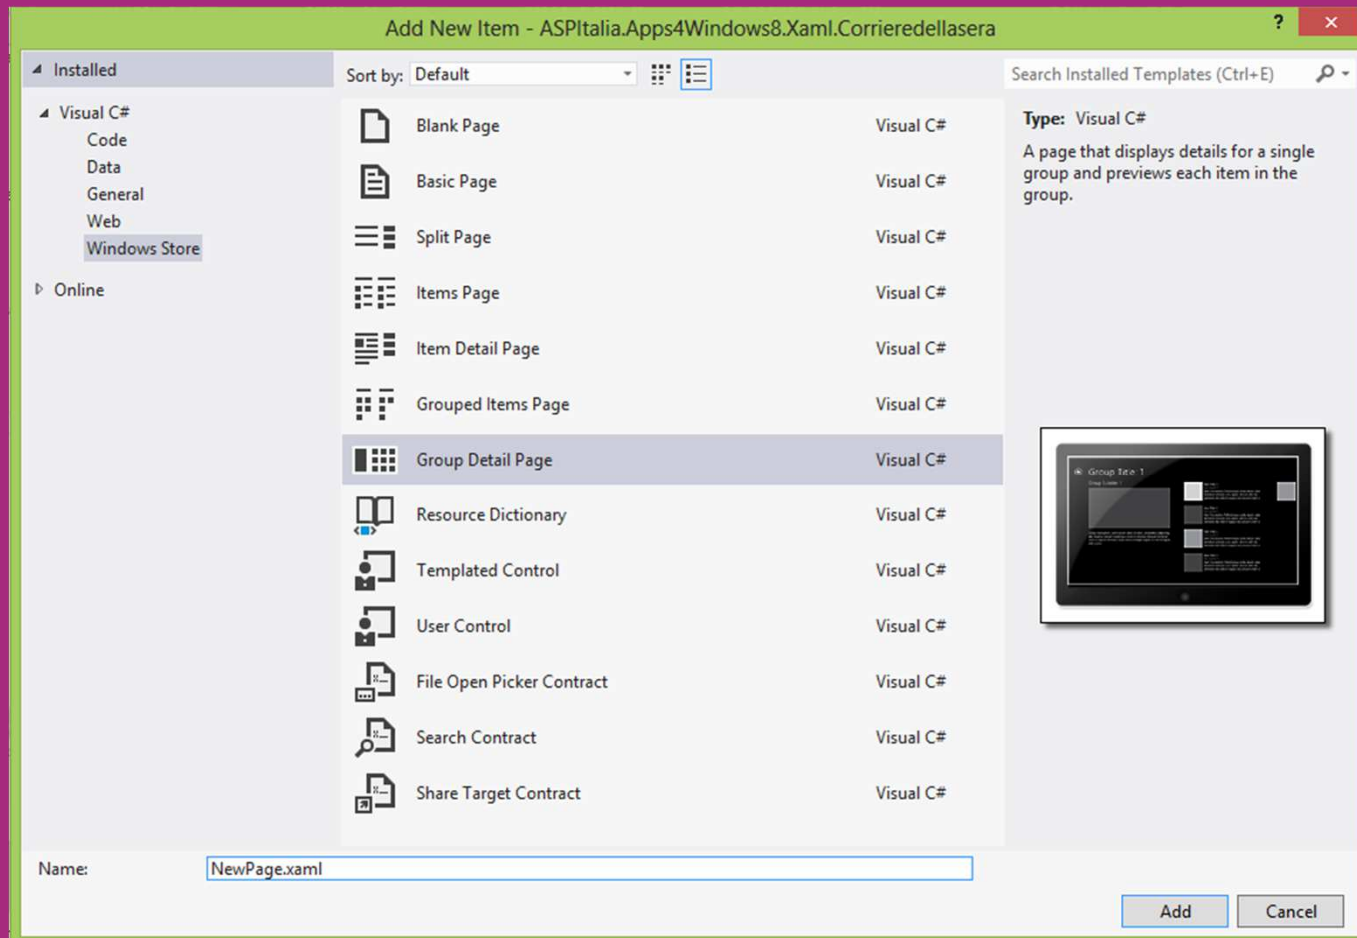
Add New Item - ASPItalia.Apps4Windows8.Xaml.Corrieredellasera

?

Installed

Visual C#

Code

Data

General

Web

Windows Store

Online

Sort by: Default

Search Installed Templates (Ctrl+E)

| | |
|---|---|
| Blank Page | Visual C# |
| Basic Page | Visual C# |
| Split Page | Visual C# |
| Items Page | Visual C# |
| Item Detail Page | Visual C# |
| Grouped Items Page | Visual C# |
| Group Detail Page | Visual C# |
| Resource Dictionary | Visual C# |
| Templated Control | Visual C# |
| User Control | Visual C# |
| File Open Picker Contract | Visual C# |
| Search Contract | Visual C# |
| Share Target Contract | Visual C# |

Type: Visual C#

A page that displays details for a single group and previews each item in the group.

Group Title 1

Name: NewPage.xaml

Add

Cancel